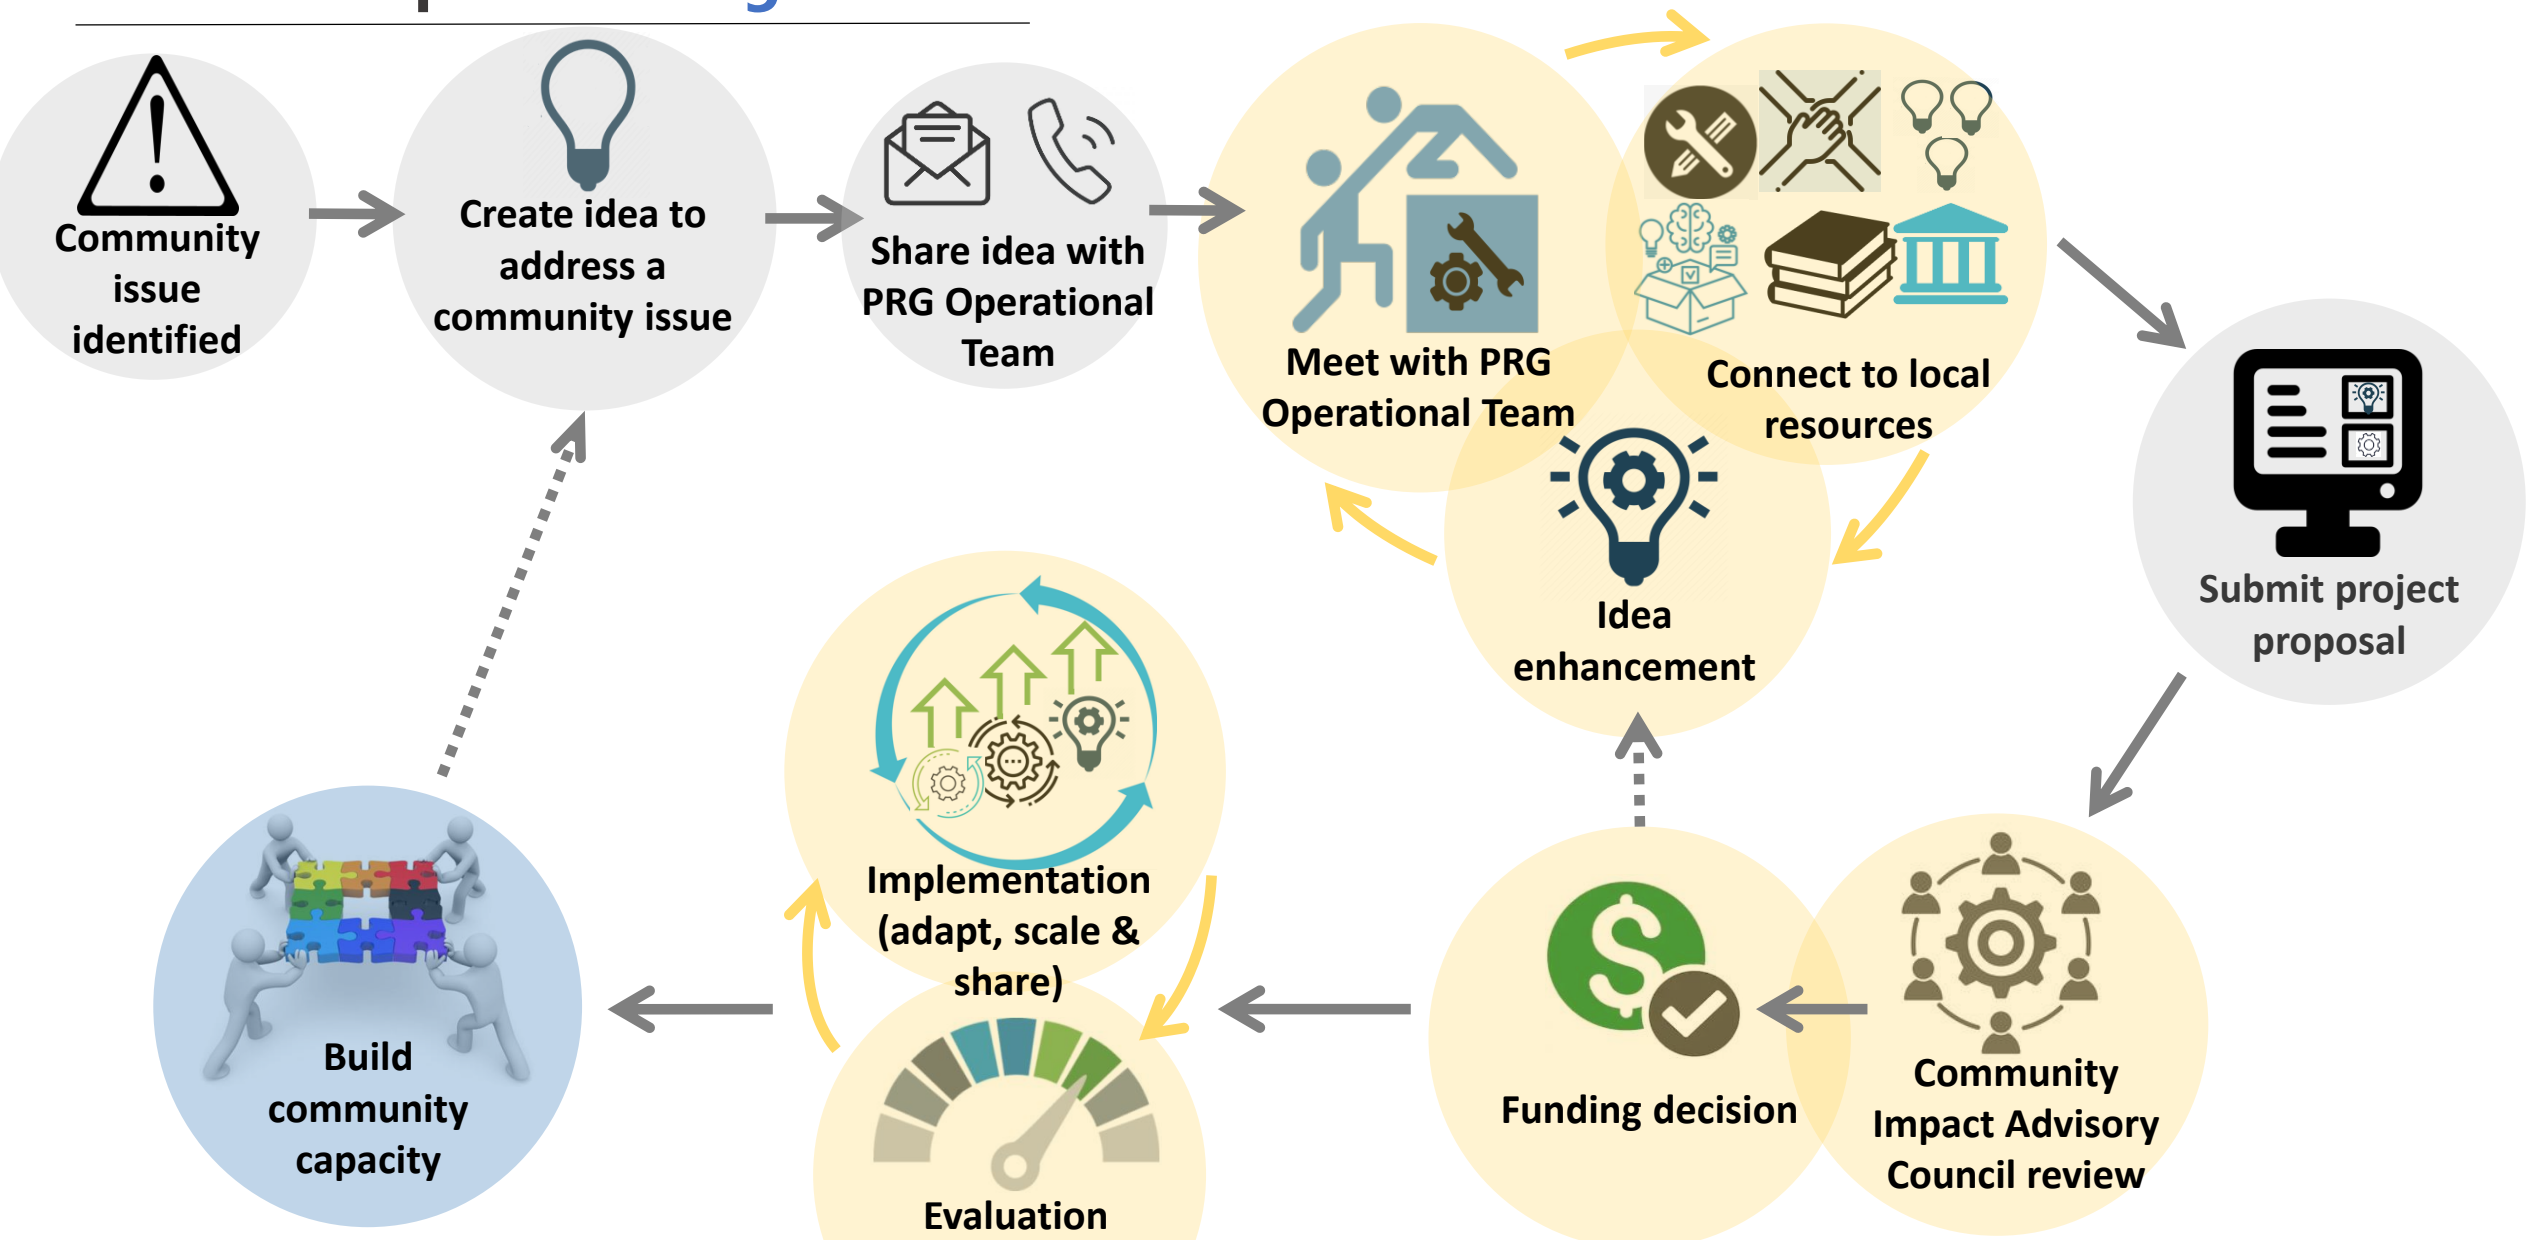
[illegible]

Community issue identified

Create idea to address a community issue

Share idea with PRG Operational Team

Meet with PRG Operational Team

Connect to local resources

Idea enhancement

Submit project proposal

Community Impact Advisory Council review

Funding decision

Implementation (adapt, scale & share)

Evaluation

Build community capacity